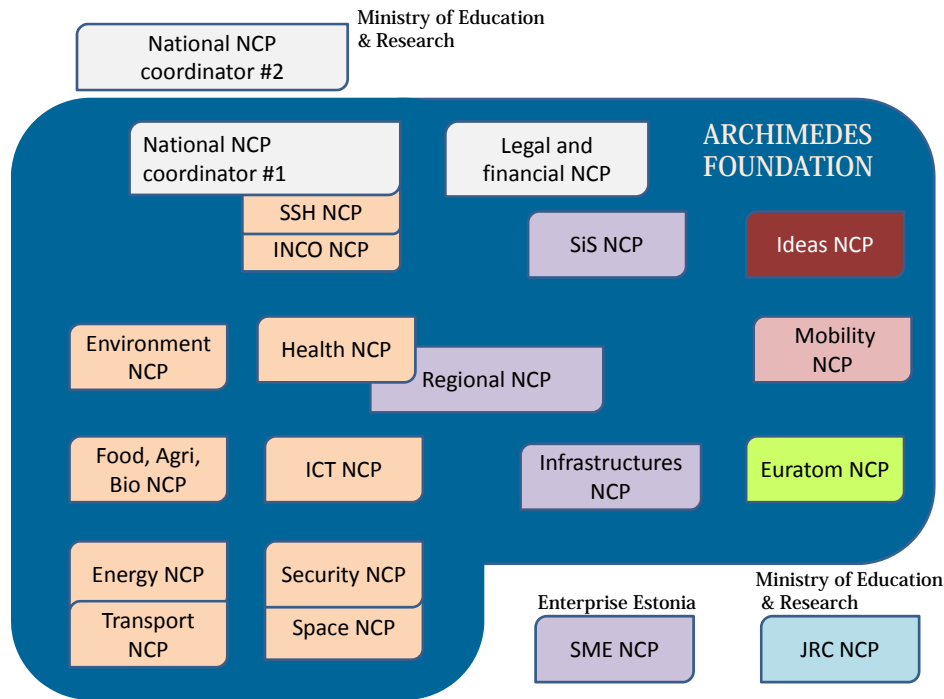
Ministry of Education & Research

National NCP coordinator #2

ARCHIMEDES FOUNDATION

National NCP coordinator #1

SSH NCP

INCO NCP

Legal and financial NCP

SiS NCP

Ideas NCP

Environment NCP

Health NCP

Regional NCP

Mobility NCP

Food, Agri, Bio NCP

ICT NCP

Infrastructures NCP

Euratom NCP

Energy NCP

Transport NCP

Security NCP

Space NCP

Enterprise Estonia

SME NCP

Ministry of Education & Research

JRC NCP